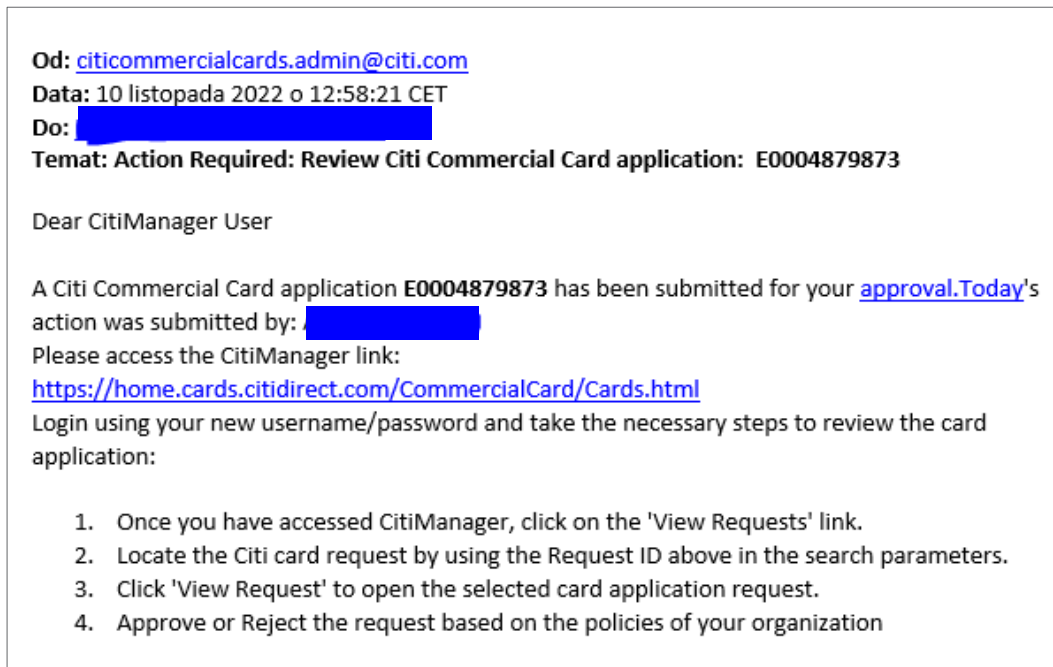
Od: citicommercialcards.admin@citi.com
Data: 10 listopada 2022 o 12:58:21 CET
Do: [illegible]
Temat: Action Required: Review Citi Commercial Card application: E0004879873

Dear CitiManager User

A Citi Commercial Card application E0004879873 has been submitted for your approval.Today's action was submitted by: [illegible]
Please access the CitiManager link:
https://home.cards.citidirect.com/CommercialCard/Cards.html
Login using your new username/password and take the necessary steps to review the card application:

1. Once you have accessed CitiManager, click on the 'View Requests' link.
2. Locate the Citi card request by using the Request ID above in the search parameters.
3. Click 'View Request' to open the selected card application request.
4. Approve or Reject the request based on the policies of your organization